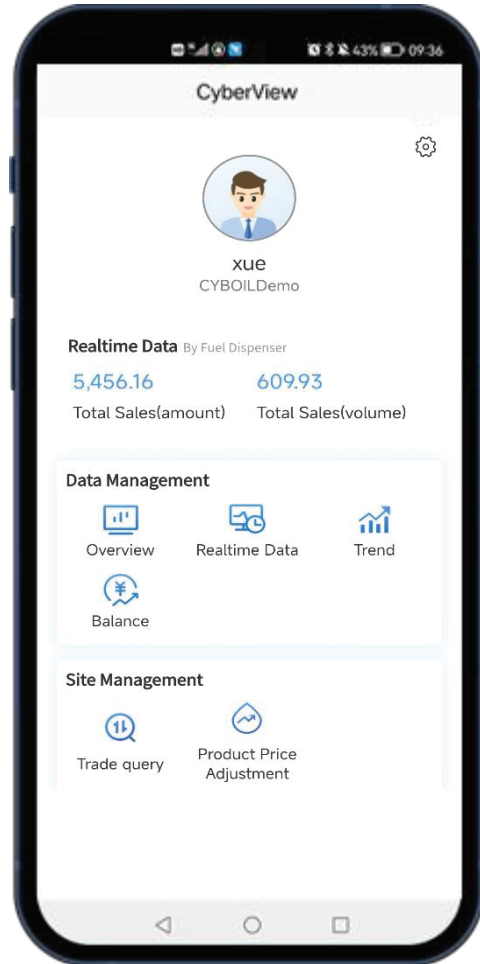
43% 09:36

CyberView

xue
CYBOILDemo

Realtime Data By Fuel Dispenser

5,456.16
Total Sales(amount)

609.93
Total Sales(volume)

Data Management

Overview

Realtime Data

Trend

Balance

Site Management

Trade query

Product Price Adjustment